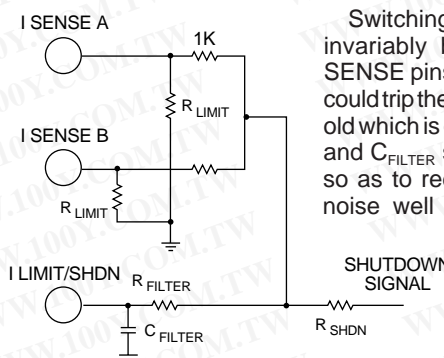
I SENSE A

1K

R $_{LIMIT}$

I SENSE B

R $_{LIMIT}$

I LIMIT/SHDN

R $_{FILTER}$

C $_{FILTER}$

R $_{SHDN}$

SHUTDOWN SIGNAL

Switching invariably l SENSE pins could trip the old which is and C$_{FILTER}$ s so as to re noise well

WWW.100Y.COM.TW